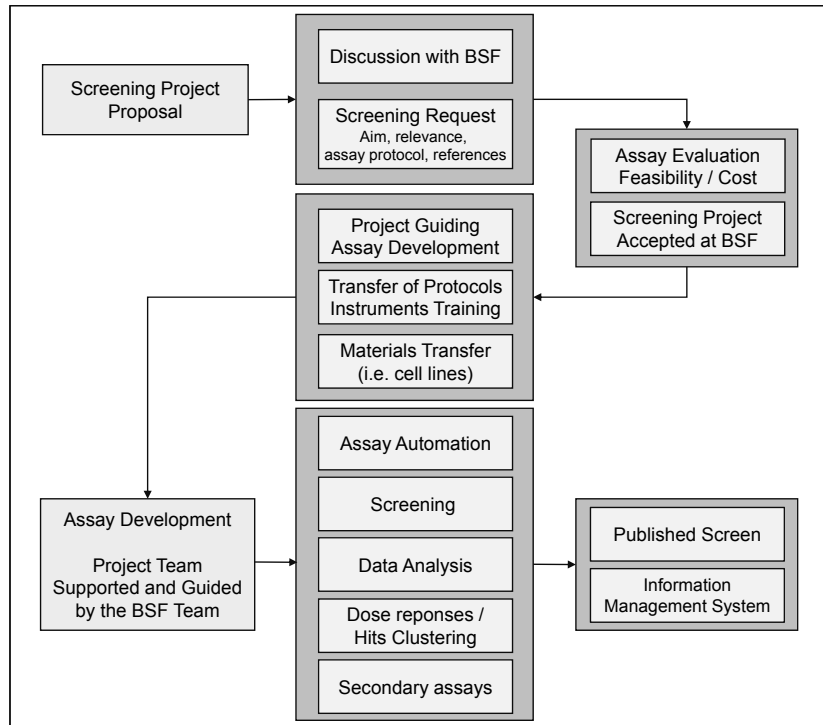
Screening Project Proposal

Discussion with BSF

Screening Request
Aim, relevance, assay protocol, references

Assay Evaluation Feasibility / Cost

Screening Project Accepted at BSF

Project Guiding Assay Development

Transfer of Protocols Instruments Training

Materials Transfer (i.e. cell lines)

Assay Development

Project Team Supported and Guided by the BSF Team

Assay Automation

Screening

Data Analysis

Dose reponses / Hits Clustering

Secondary assays

Published Screen

Information Management System